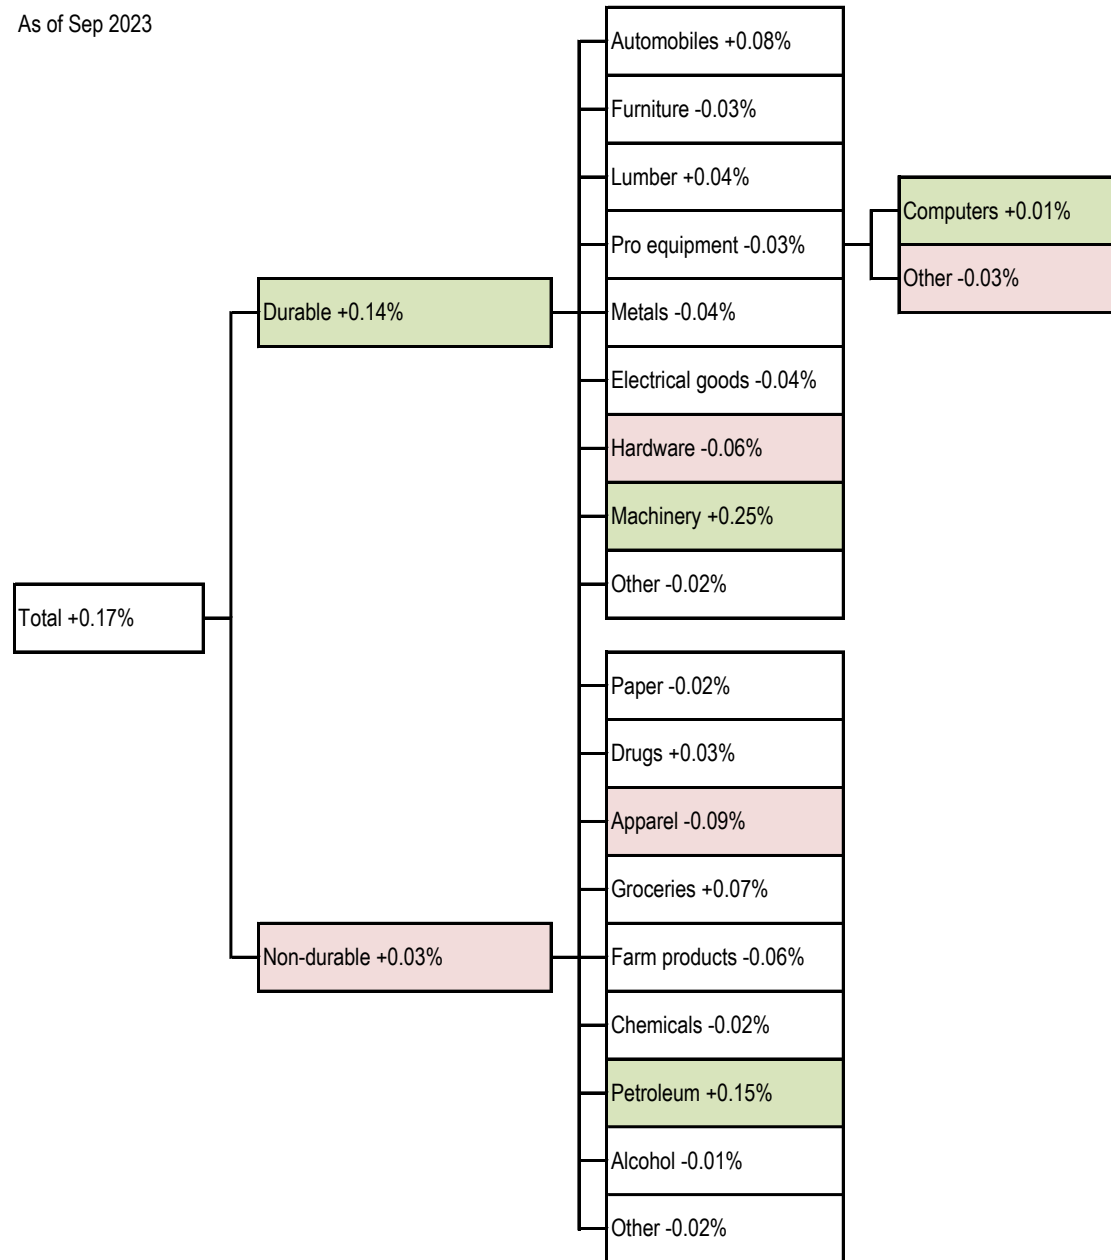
As of Sep 2023

Total +0.17%

Durable +0.14%

Automobiles +0.08%

Furniture -0.03%

Lumber +0.04%

Pro equipment -0.03%

Computers +0.01%

Other -0.03%

Metals -0.04%

Electrical goods -0.04%

Hardware -0.06%

Machinery +0.25%

Other -0.02%

Non-durable +0.03%

Paper -0.02%

Drugs +0.03%

Apparel -0.09%

Groceries +0.07%

Farm products -0.06%

Chemicals -0.02%

Petroleum +0.15%

Alcohol -0.01%

Other -0.02%